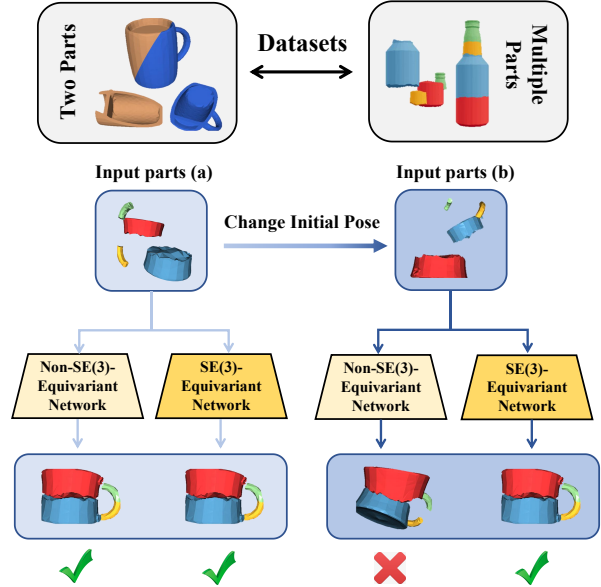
Two Parts

Datasets

Multiple Parts

Input parts (a)

Input parts (b)

Change Initial Pose

Non-SE(3)-Equivariant Network

SE(3)-Equivariant Network

Non-SE(3)-Equivariant Network

SE(3)-Equivariant Network